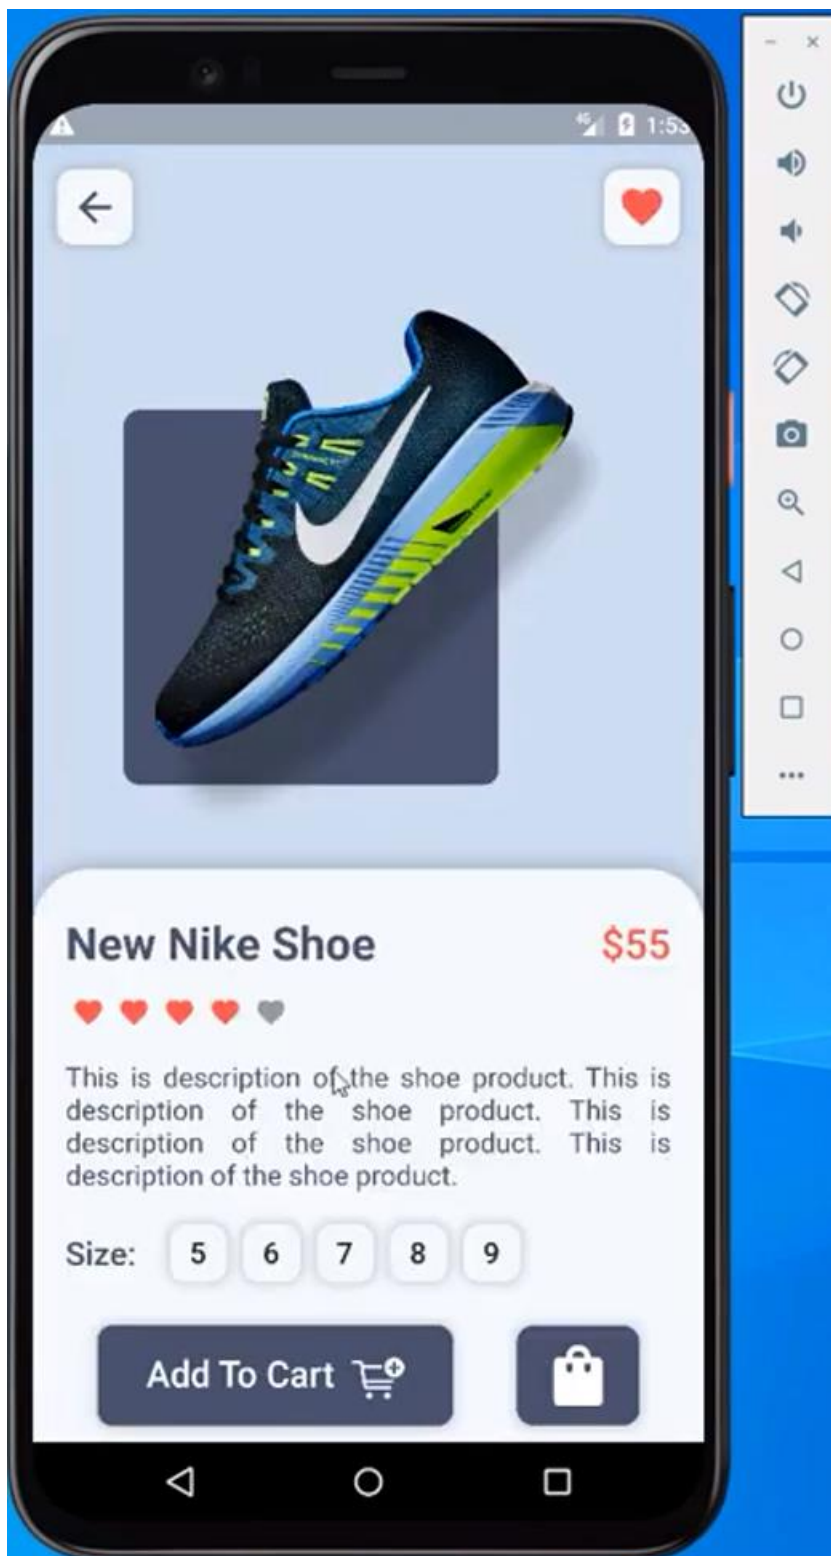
4G 1:53

New Nike Shoe

$55

This is description of the shoe product. This is description of the shoe product. This is description of the shoe product. This is description of the shoe product.

Size: 5 6 7 8 9

Add To Cart